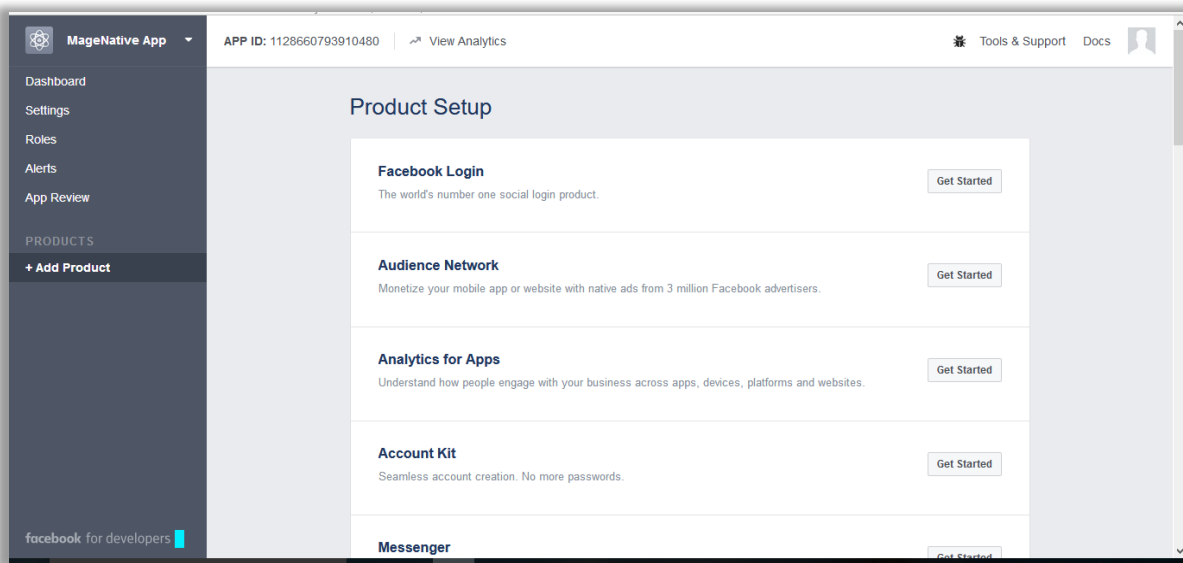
MageNative App

Dashboard
Settings
Roles
Alerts
App Review

PRODUCTS
+ Add Product

facebook for developers

APP ID: 1128660793910480 View Analytics

Tools & Support Docs

Product Setup

Facebook Login
The world's number one social login product.
Get Started

Audience Network
Monetize your mobile app or website with native ads from 3 million Facebook advertisers.
Get Started

Analytics for Apps
Understand how people engage with your business across apps, devices, platforms and websites.
Get Started

Account Kit
Seamless account creation. No more passwords.
Get Started

Messenger
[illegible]